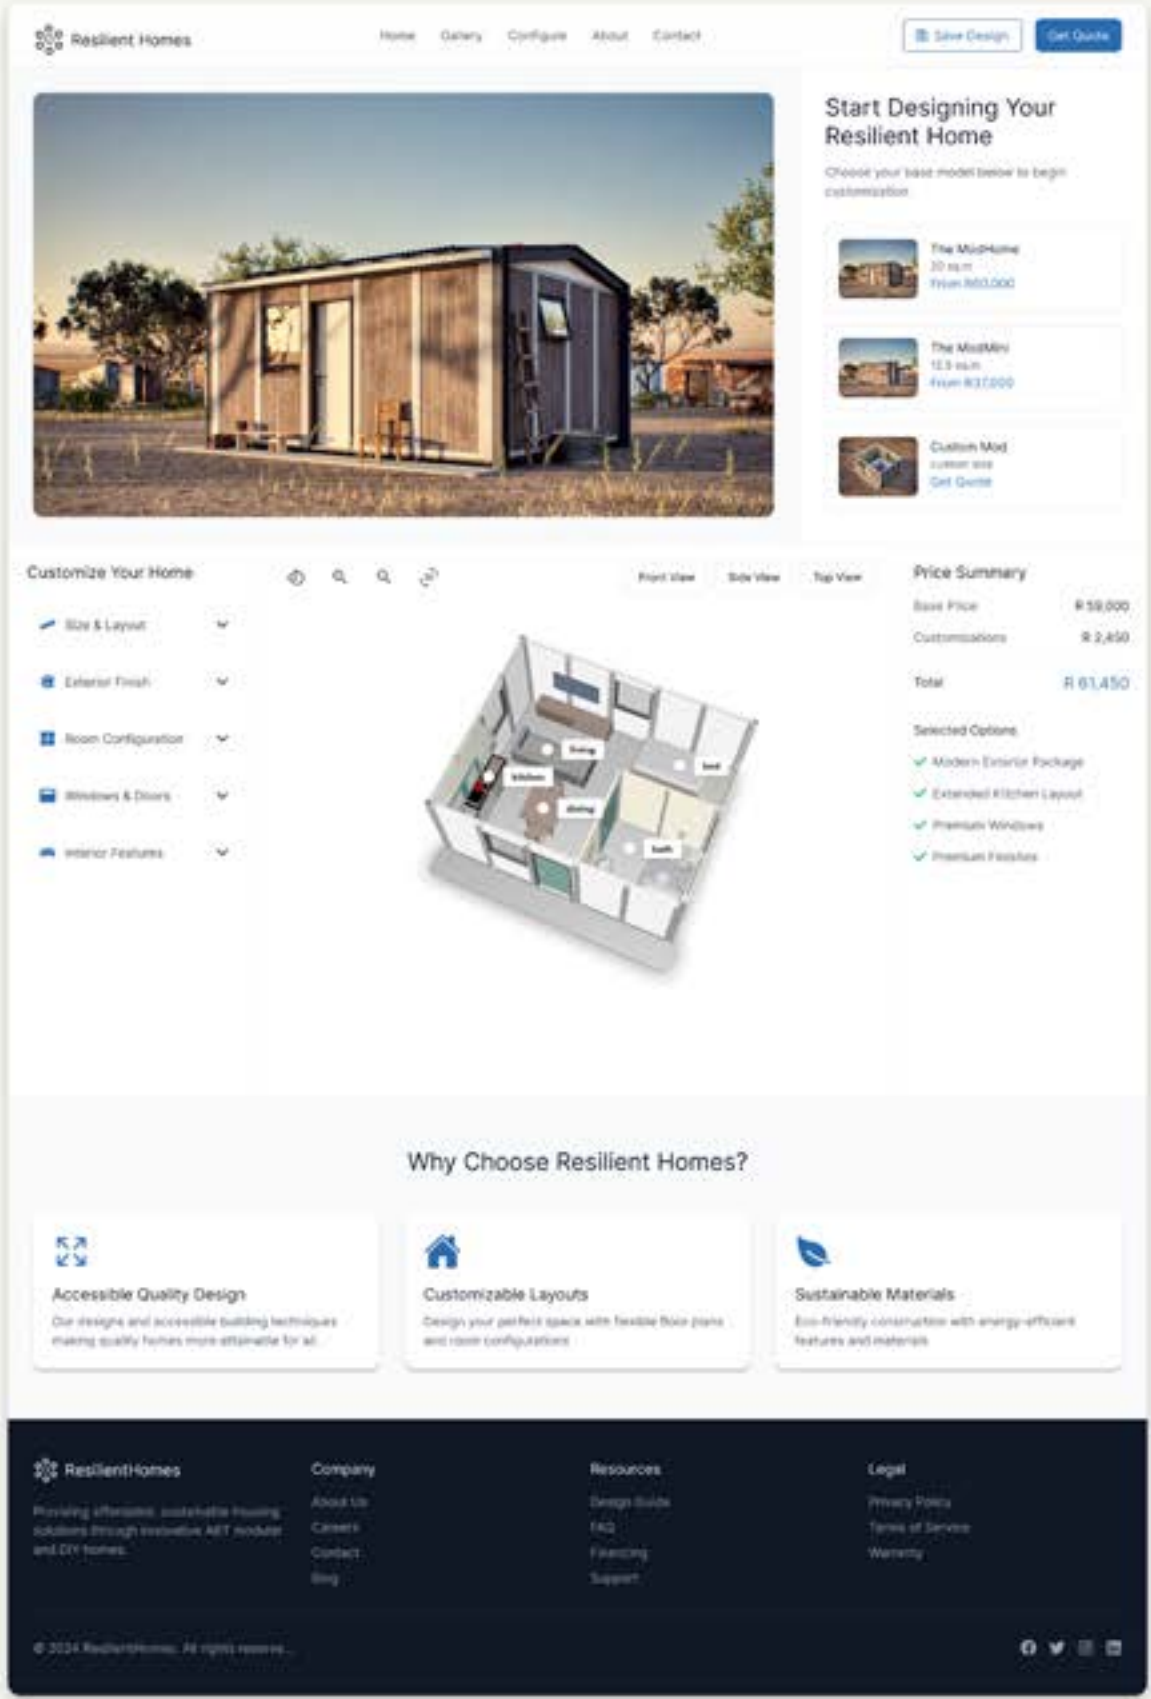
Resilient Homes

Home Gallery Configure About Contact

Save Design Get Quote

Start Designing Your Resilient Home

Choose your base model below to begin customization

The ModHome
30 sq.m
From R60,000

The ModMini
12.5 sq.m
From R37,000

Custom Mod
Custom size
Get Quote

Customize Your Home

Size & Layout

Exterior Finish

Room Configuration

Windows & Doors

Interior Features

Front View Side View Top View

living
bed
kitchen
dining
bath

Price Summary

Base Price R 59,000

Customizations R 2,450

Total R 61,450

Selected Options

Modern Exterior Package

Extended Kitchen Layout

Premium Windows

Premium Finishes

Why Choose Resilient Homes?

Accessible Quality Design

Our designs and accessible building techniques making quality homes more attainable for all.

Customizable Layouts

Design your perfect space with flexible floor plans and room configurations.

Sustainable Materials

Eco-friendly construction with energy-efficient features and materials.

ResilientHomes

Providing affordable, sustainable housing solutions through innovative ABT modular and DIY homes.

Company
About Us
Careers
Contact
Blog

Resources
Design Guide
FAQ
Financing
Support

Legal
Privacy Policy
Terms of Service
Warranty

© 2024 ResilientHomes. All rights reserved.